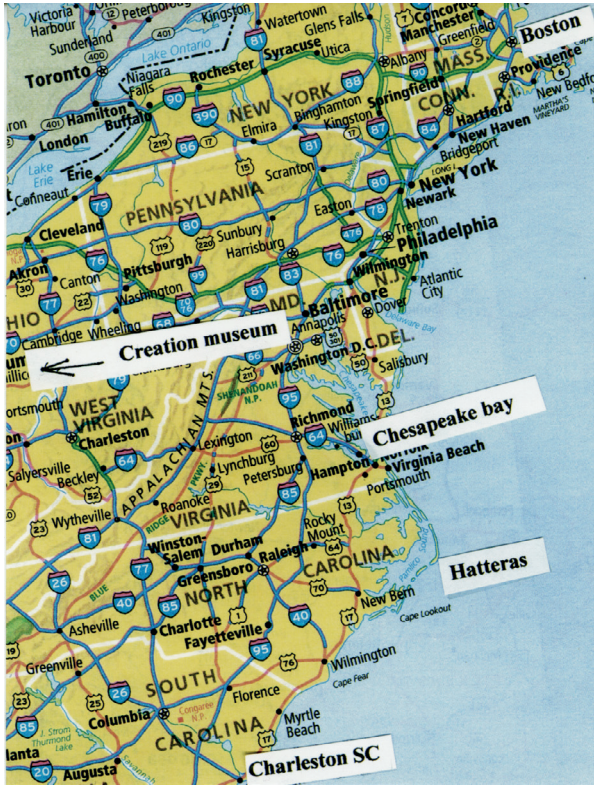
Victoria Harbour
Peterborough
Kingston
Watertown
Glens Falls
Concord
Manchester
Boston
Sunderland
Lake Ontario
81
Syracuse
Utica
Greenfield
Toronto
Niagara Falls
Rochester
Albany
90
MASS.
Providence
Hamilton
Buffalo
90
NEW YORK
88
Springfield
CONN.
R.I.
London
390
Binghamton
Kingston
87
84
Hartford
MARTHA'S VINEYARD
219
86
17
Elmira
New Haven
Lake Erie
Erie
15
81
Bridgeport
Conneaut
PENNSYLVANIA
Scranton
80
New York
Newark
79
80
78
Cleveland
Sunbury
Easton
Trenton
119
220
Harrisburg
76
Philadelphia
Akron
76
Pittsburgh
99
83
76
Wilmington
N.J.
Canton
Atlantic City
30
77
22
Washington
70
76
81
MD
Baltimore
Dover
HIO
Cambridge
Wheeling
68
Annapolis
DEL.
Creation museum
D.C.
Washington
50
Salisbury
79
66
211
ortsmouth
WEST VIRGINIA
SHENANDOAH N.P.
95
13
Richmond
Chesapeake bay
Charleston
APPALACHIAN MTS.
Lexington
60
64
Williamsburg
Salyersville
64
Lynchburg
Hampton
Norfolk
Virginia Beach
Beckley
29
Petersburg
52
Roanoke
Portsmouth
85
23
Wytheville
VIRGINIA
RIDGE
13
81
Winston-Salem
Durham
Rocky Mount
26
77
Greensboro
Raleigh
64
CAROLINA
Hatteras
40
85
NORTH
70
BLUE
40
1
New Bern
Asheville
Charlotte
Fayetteville
17
Cape Lookout
95
Greenville
76
Wilmington
26
25
SOUTH
Florence
Cape Fear
85
Columbia
Congaree N.P.
Myrtle Beach
J. Strom Thurmond Lake
CAROLINA
17
20
Augusta
Charleston SC